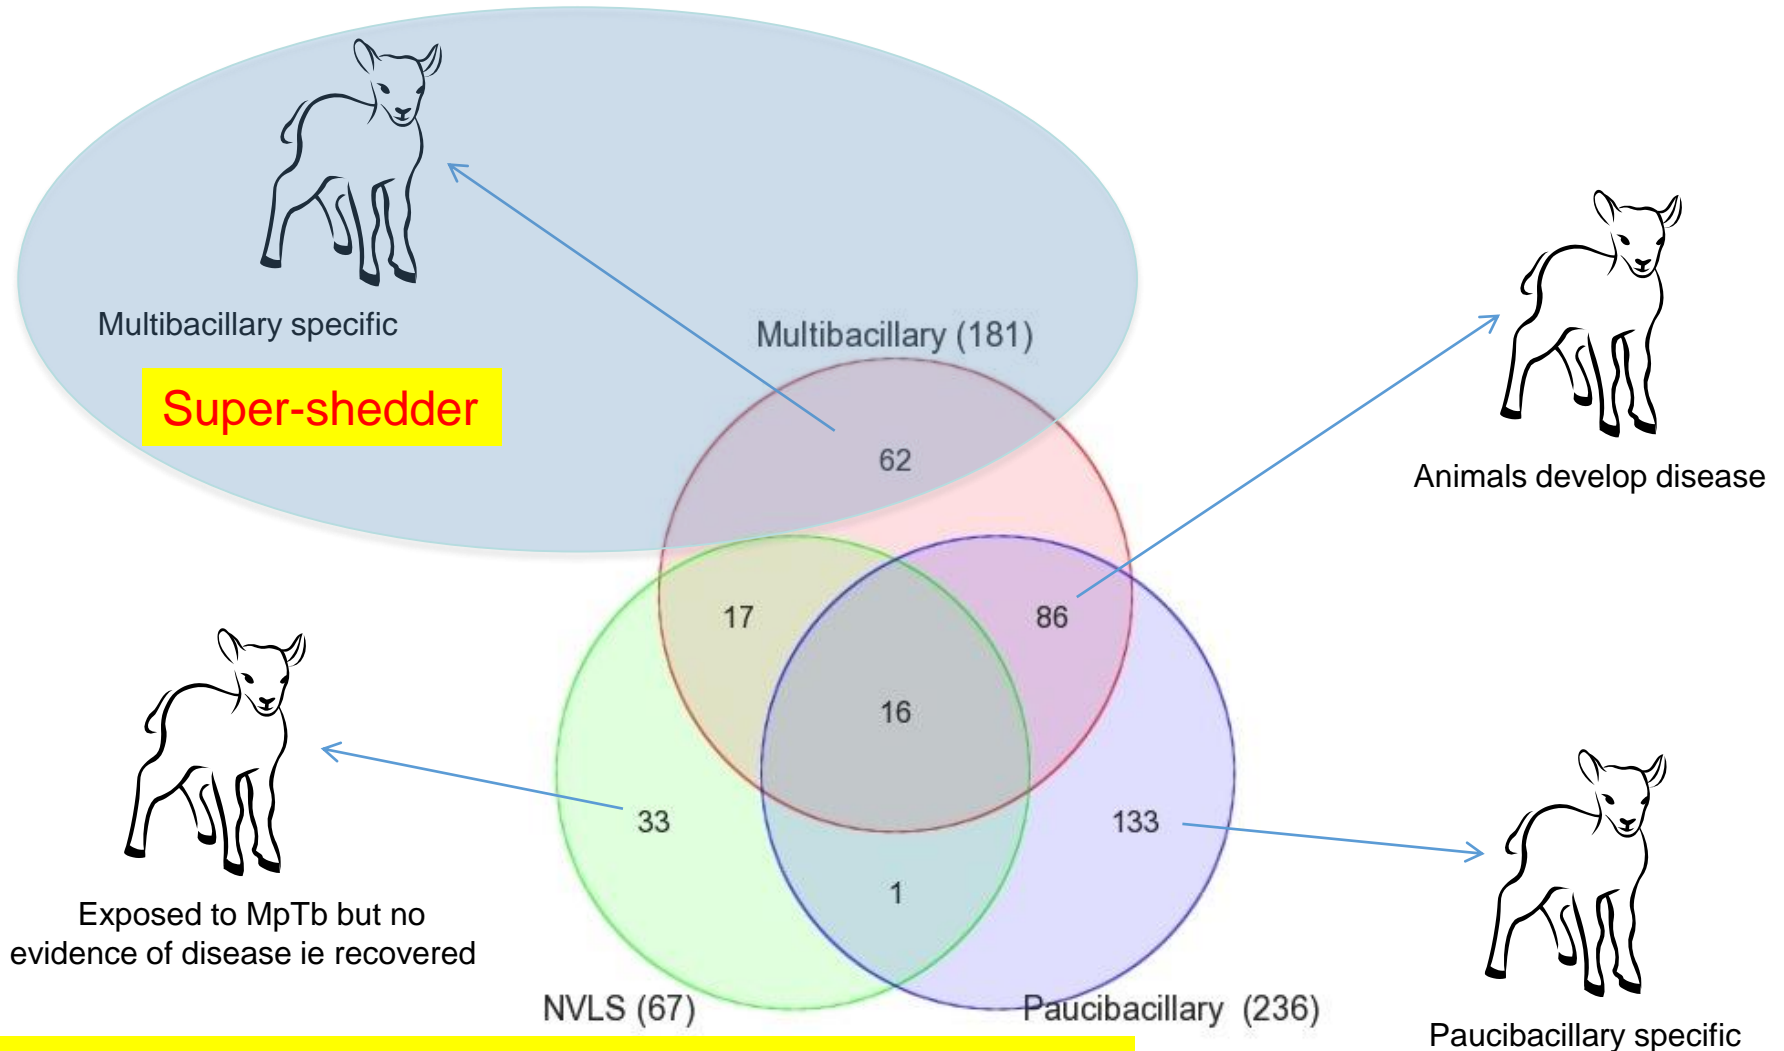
Multibacillary specific

Super-shedder

Multibacillary (181)

62

Animals develop disease

17

86

16

33

133

1

Exposed to MpTb but no evidence of disease ie recovered

NVLS (67)

Paucibacillary (236)

Paucibacillary specific